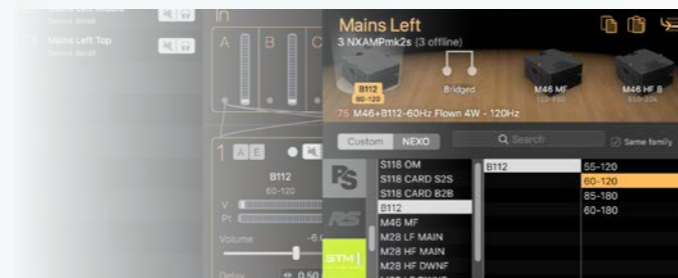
Mains Left Top
Device detail
Mains Left Top
Device detail
In
A
B
C
1
A
E
B112
60-120
V
Pt
Volume
-6
Delay
0.50
Mains Left
3 NXAMPmk2s (3 offline)
B112
60-120
Bridged
M46 MF
120-750
M46 HF 8
850-20k
75 M46+B112-60Hz Flown 4W - 120Hz
Custom
NEXO
Search
Same family
PS
RS
STM
S118 OM
S118 CARD S2S
S118 CARD B2B
B112
M46 MF
M28 LF MAIN
M28 HF MAIN
M28 HF DWNF
B112
55-120
60-120
85-180
60-180